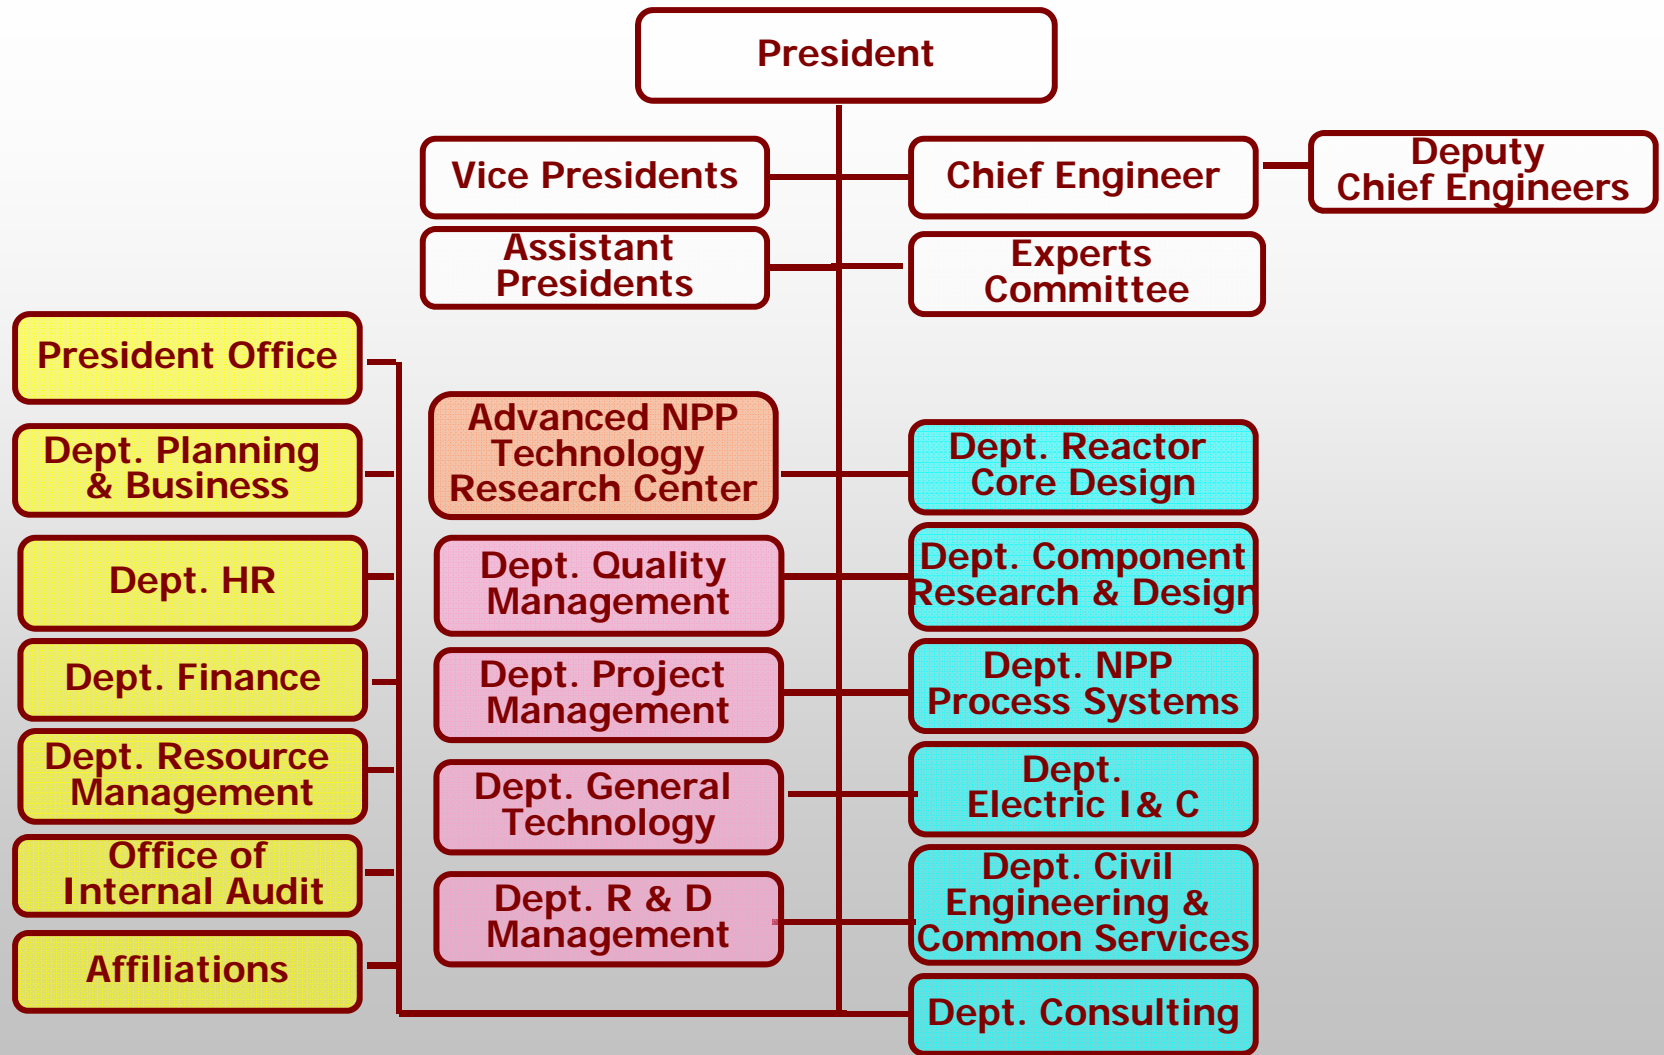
President

Vice Presidents

Chief Engineer

Deputy Chief Engineers

Assistant Presidents

Experts Committee

President Office

Dept. Planning & Business

Dept. HR

Dept. Finance

Dept. Resource Management

Office of Internal Audit

Affiliations

Advanced NPP Technology Research Center

Dept. Quality Management

Dept. Project Management

Dept. General Technology

Dept. R & D Management

Dept. Reactor Core Design

Dept. Component Research & Design

Dept. NPP Process Systems

Dept. Electric I& C

Dept. Civil Engineering & Common Services

Dept. Consulting